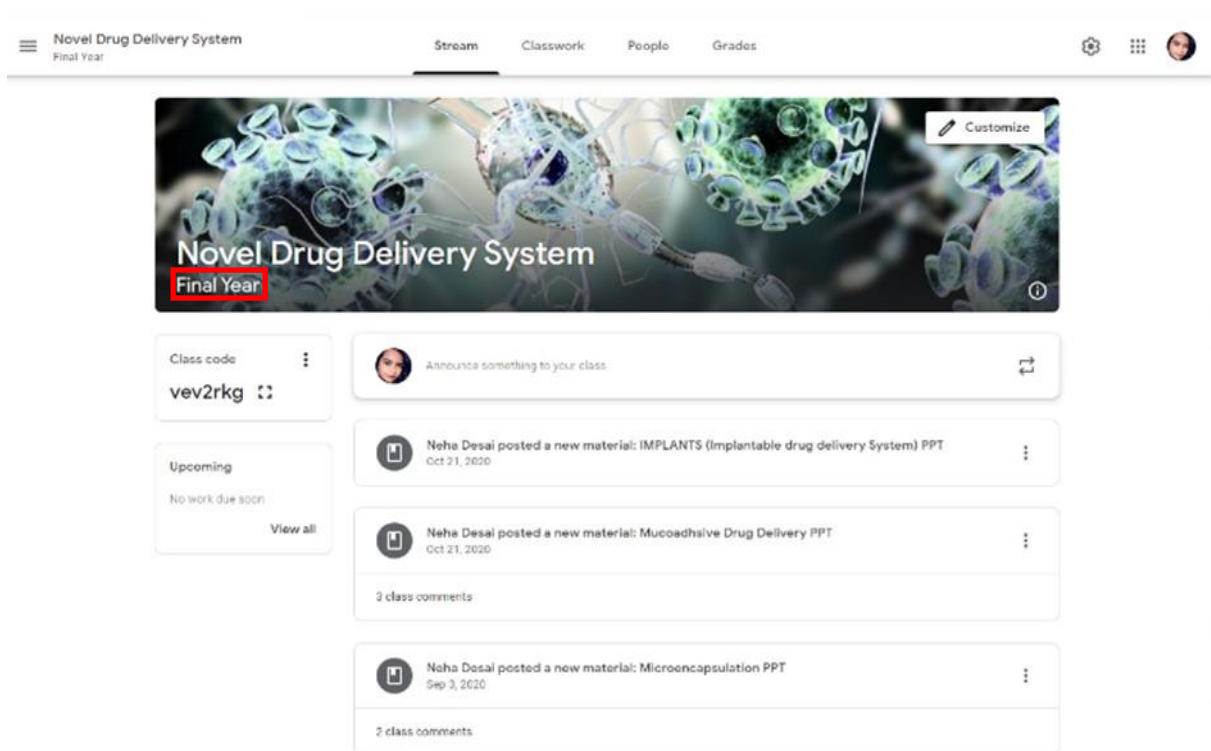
Novel Drug Delivery System
Final Year

Stream Classwork People Grades

Customize

Novel Drug Delivery System
Final Year

Class code
vev2rkg

Upcoming
No work due soon
View all

Announce something to your class

Neha Desai posted a new material: IMPLANTS (Implantable drug delivery System) PPT
Oct 21, 2020

Neha Desai posted a new material: Mucoadhsive Drug Delivery PPT
Oct 21, 2020

3 class comments

Neha Desai posted a new material: Microencapsulation PPT
Sep 3, 2020

2 class comments